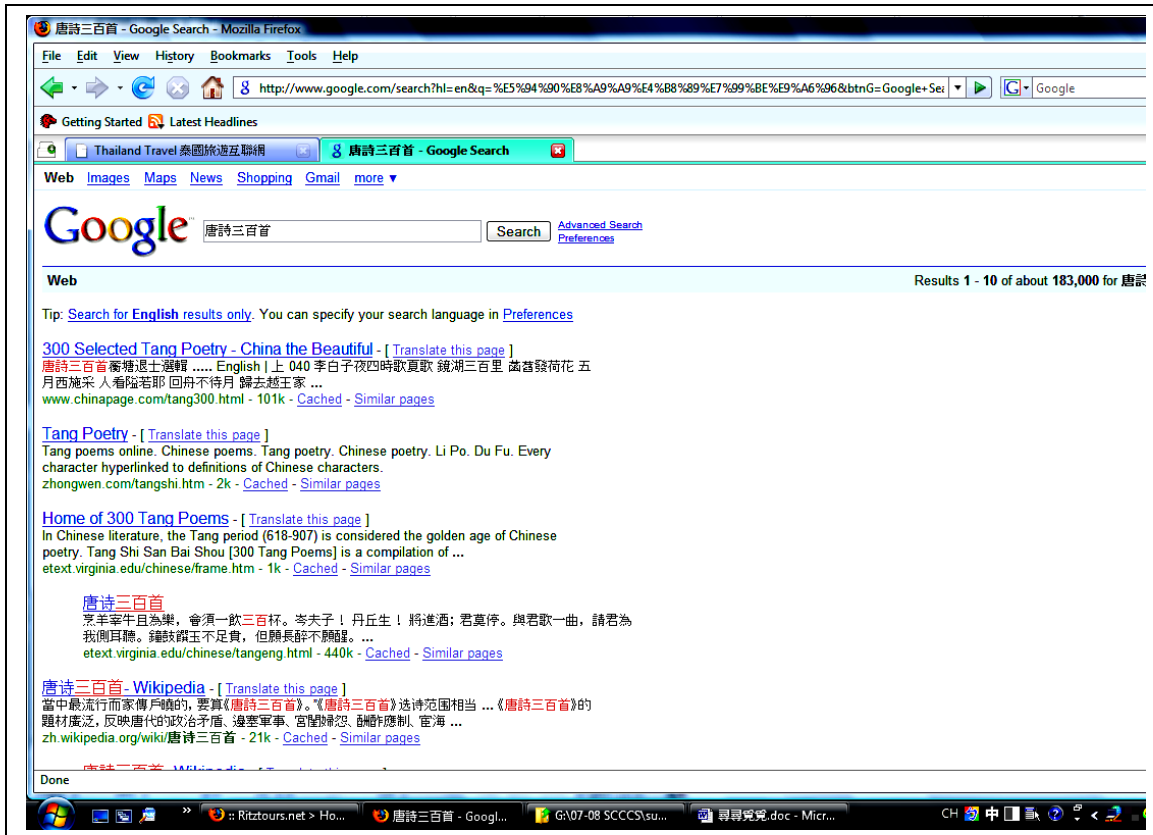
唐詩三百首 - Google Search - Mozilla Firefox

File Edit View History Bookmarks Tools Help

http://www.google.com/search?hl=en&q=%E5%94%90%E8%A9%A9%E4%B8%89%E7%99%BE%E9%A6%96&btnG=Google+Se

Google

Getting Started Latest Headlines

Thailand Travel 泰國旅遊互聯網

唐詩三百首 - Google Search

Web Images Maps News Shopping Gmail more ▼

Google 唐詩三百首 Search Advanced Search Preferences

Web

Results 1 - 10 of about 183,000 for 唐詩

Tip: Search for English results only. You can specify your search language in Preferences

300 Selected Tang Poetry - China the Beautiful - [ Translate this page ]
唐詩三百首蘅塘退士選輯 ..... English | 上 040 李白子夜四時歌夏歌 鏡湖三百里 菡萏發荷花 五月西施采 人看隘若耶 回舟不待月 歸去越王家 ...
www.chinapage.com/tang300.html - 101k - Cached - Similar pages

Tang Poetry - [ Translate this page ]
Tang poems online. Chinese poems. Tang poetry. Chinese poetry. Li Po. Du Fu. Every character hyperlinked to definitions of Chinese characters.
zhongwen.com/tangshi.htm - 2k - Cached - Similar pages

Home of 300 Tang Poems - [ Translate this page ]
In Chinese literature, the Tang period (618-907) is considered the golden age of Chinese poetry. Tang Shi San Bai Shou [300 Tang Poems] is a compilation of ...
etext.virginia.edu/chinese/frame.htm - 1k - Cached - Similar pages

唐诗三百首
烹羊宰牛且為樂，會須一飲三百杯。岑夫子！丹丘生！將進酒；君莫停。與君歌一曲，請君為我側耳聽。鐘鼓饌玉不足貴，但願長醉不願醒。...
etext.virginia.edu/chinese/tangeng.html - 440k - Cached - Similar pages

唐诗三百首 - Wikipedia - [ Translate this page ]
當中最流行而家傳戶曉的，要算《唐詩三百首》。"《唐詩三百首》选诗范围相当 ...《唐詩三百首》的題材廣泛，反映唐代的政治矛盾、邊塞軍事、宮闈歸怨、酬酢應制、宦海 ...
zh.wikipedia.org/wiki/唐诗三百首 - 21k - Cached - Similar pages

Done

:: Ritztours.net > Ho... 唐詩三百首 - Googl... G:\07-08 SCCCS\su... 尋尋覓覓.doc - Micr... CH 中